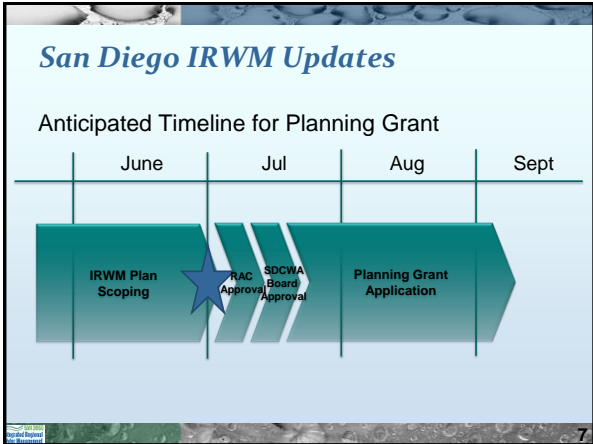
San Diego IRWM Updates

Anticipated Timeline for Planning Grant

| June | Jul | Aug | Sept |
|---|---|---|---|

IRWM Plan Scoping

RAC Approval

SDCWA Board Approval

Planning Grant Application

San Diego Integrated Regional Water Management

7